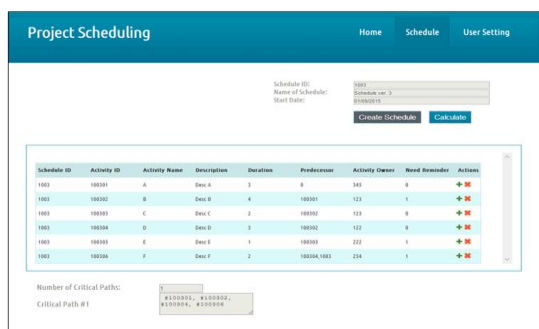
Project Scheduling

Home Schedule User Setting

Schedule ID: 1001
Name of Schedule: Schedule ver. 3
Start Date: 01/09/2015

Create Schedule Calculate

| Schedule ID | Activity ID | Activity Name | Description | Duration | Predecessor | Activity Owner | Need Reminder | Actions |
|---|---|---|---|---|---|---|---|---|
| 1003 | 100301 | A | Desc A | 3 | 0 | 343 | 0 | + ✖ |
| 1003 | 100302 | B | Desc B | 4 | 100301 | 123 | 1 | + ✖ |
| 1003 | 100303 | C | Desc C | 2 | 100302 | 123 | 0 | + ✖ |
| 1003 | 100304 | D | Desc D | 3 | 100302 | 122 | 0 | + ✖ |
| 1003 | 100305 | E | Desc E | 1 | 100303 | 222 | 1 | + ✖ |
| 1003 | 100306 | F | Desc F | 2 | 100304,1003 | 234 | 1 | + ✖ |

Number of Critical Paths: 1

Critical Path #1 #100301, #100302, #100304, #100306